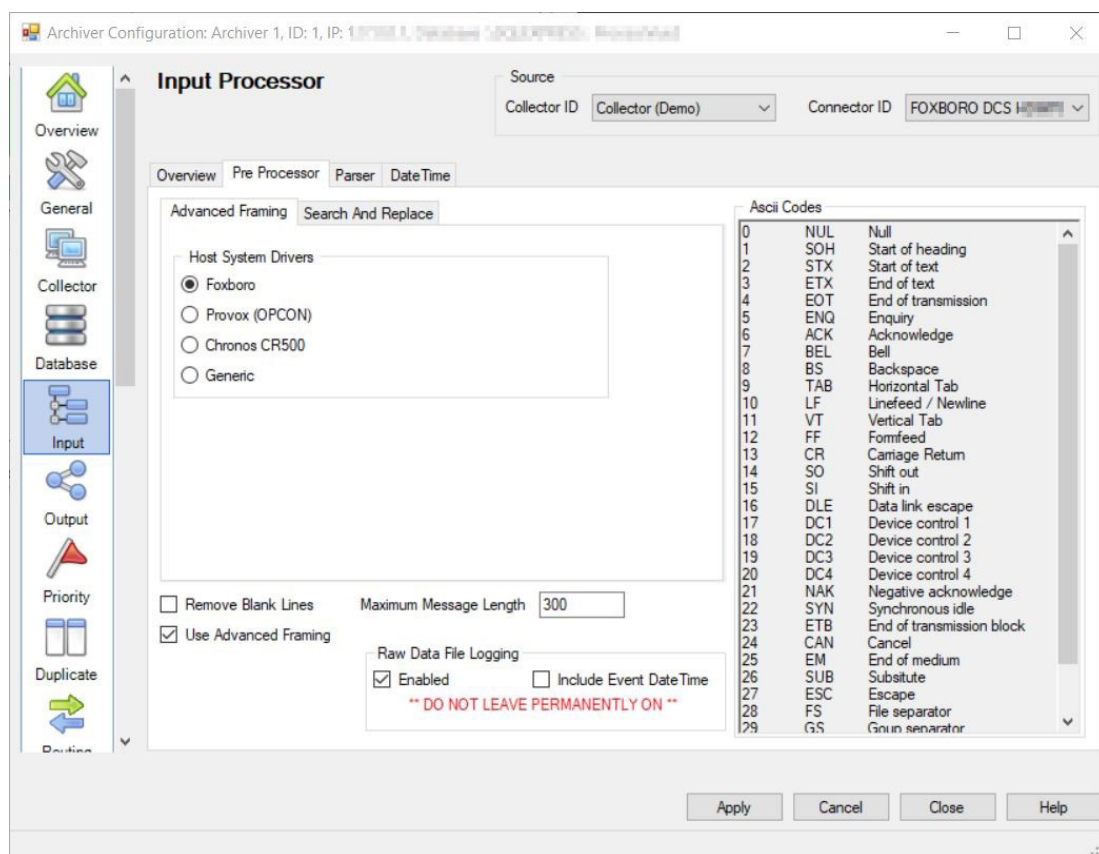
Archiver Configuration: Archiver 1, ID: 1, IP: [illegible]

Overview
General
Collector
Database
Input
Output
Priority
Duplicate
Routing

Input Processor

Source
Collector ID Collector (Demo)
Connector ID FOXBORO DCS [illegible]

Overview | Pre Processor | Parser | Date Time

Advanced Framing | Search And Replace

Host System Drivers
Foxboro
Provox (OPCON)
Chronos CR500
Generic

Remove Blank Lines
Maximum Message Length 300
Use Advanced Framing

Raw Data File Logging
Enabled
Include Event Date Time
** DO NOT LEAVE PERMANENTLY ON **

Ascii Codes
| | | |
|---|---|---|
| 0 | NUL | Null |
| 1 | SOH | Start of heading |
| 2 | STX | Start of text |
| 3 | ETX | End of text |
| 4 | EOT | End of transmission |
| 5 | ENQ | Enquiry |
| 6 | ACK | Acknowledge |
| 7 | BEL | Bell |
| 8 | BS | Backspace |
| 9 | TAB | Horizontal Tab |
| 10 | LF | Linefeed / Newline |
| 11 | VT | Vertical Tab |
| 12 | FF | Formfeed |
| 13 | CR | Carriage Return |
| 14 | SO | Shift out |
| 15 | SI | Shift in |
| 16 | DLE | Data link escape |
| 17 | DC1 | Device control 1 |
| 18 | DC2 | Device control 2 |
| 19 | DC3 | Device control 3 |
| 20 | DC4 | Device control 4 |
| 21 | NAK | Negative acknowledge |
| 22 | SYN | Synchronous idle |
| 23 | ETB | End of transmission block |
| 24 | CAN | Cancel |
| 25 | EM | End of medium |
| 26 | SUB | Substitute |
| 27 | ESC | Escape |
| 28 | FS | File separator |
| 29 | GS | Goup separator |

Apply Cancel Close Help